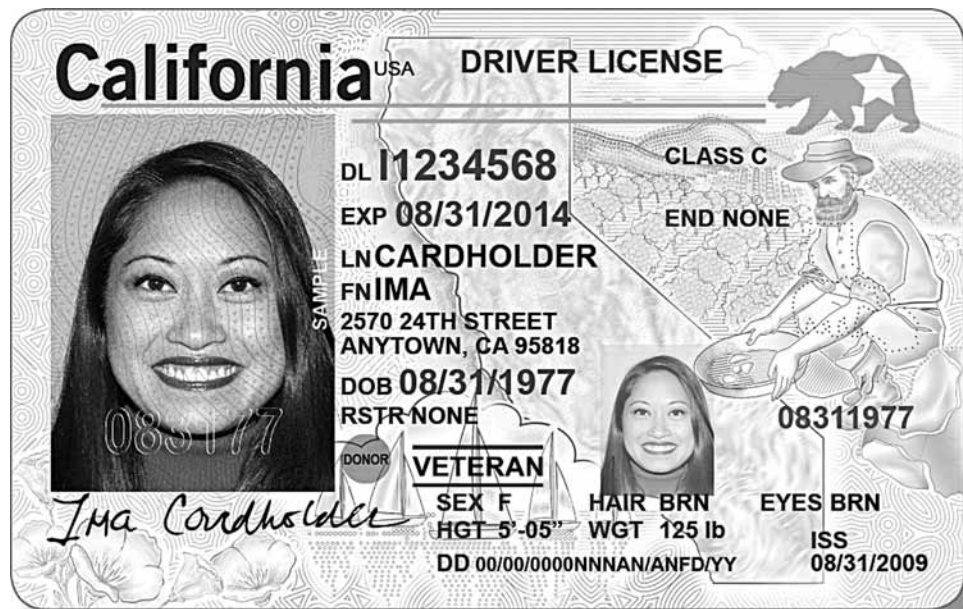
California USA DRIVER LICENSE

DL I1234568
EXP 08/31/2014
LN CARDHOLDER
FN IMA
2570 24TH STREET
ANYTOWN, CA 95818
DOB 08/31/1977
RSTR NONE

CLASS C
END NONE

SAMPLE

083177

DONOR

VETERAN

08311977

Ima Cardholder

SEX F
HGT 5'-05"
HAIR BRN
WGT 125 lb
EYES BRN
ISS
08/31/2009
DD 00/00/0000NNNAN/ANFD/YY